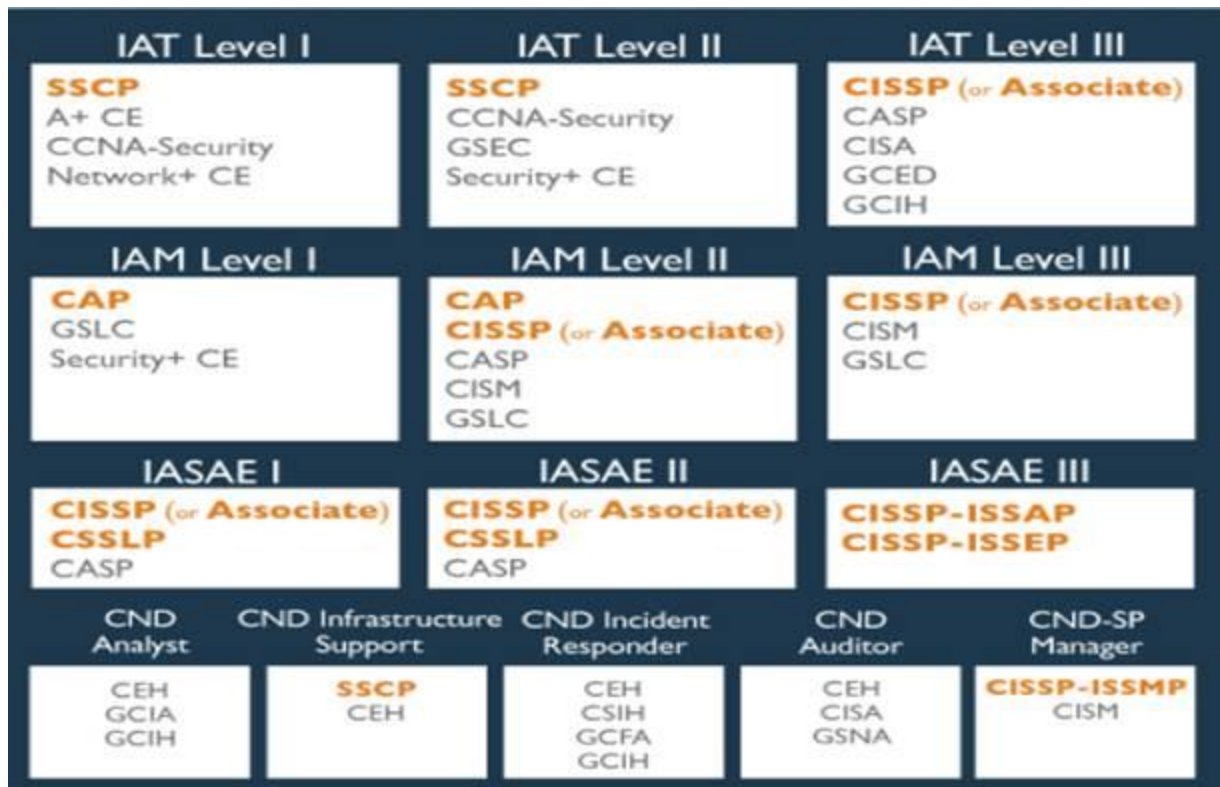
IAT Level I
SSCP
A+ CE
CCNA-Security
Network+ CE

IAT Level II
SSCP
CCNA-Security
GSEC
Security+ CE

IAT Level III
CISSP (or Associate)
CASP
CISA
GCED
GCIH

IAM Level I
CAP
GSLC
Security+ CE

IAM Level II
CAP
CISSP (or Associate)
CASP
CISM
GSLC

IAM Level III
CISSP (or Associate)
CISM
GSLC

IASAE I
CISSP (or Associate)
CSSLP
CASP

IASAE II
CISSP (or Associate)
CSSLP
CASP

IASAE III
CISSP-ISSAP
CISSP-ISSEP

CND Analyst
CEH
GCIA
GCIH

CND Infrastructure Support
SSCP
CEH

CND Incident Responder
CEH
CSIH
GCFA
GCIH

CND Auditor
CEH
CISA
GSNA

CND-SP Manager
CISSP-ISSMP
CISM